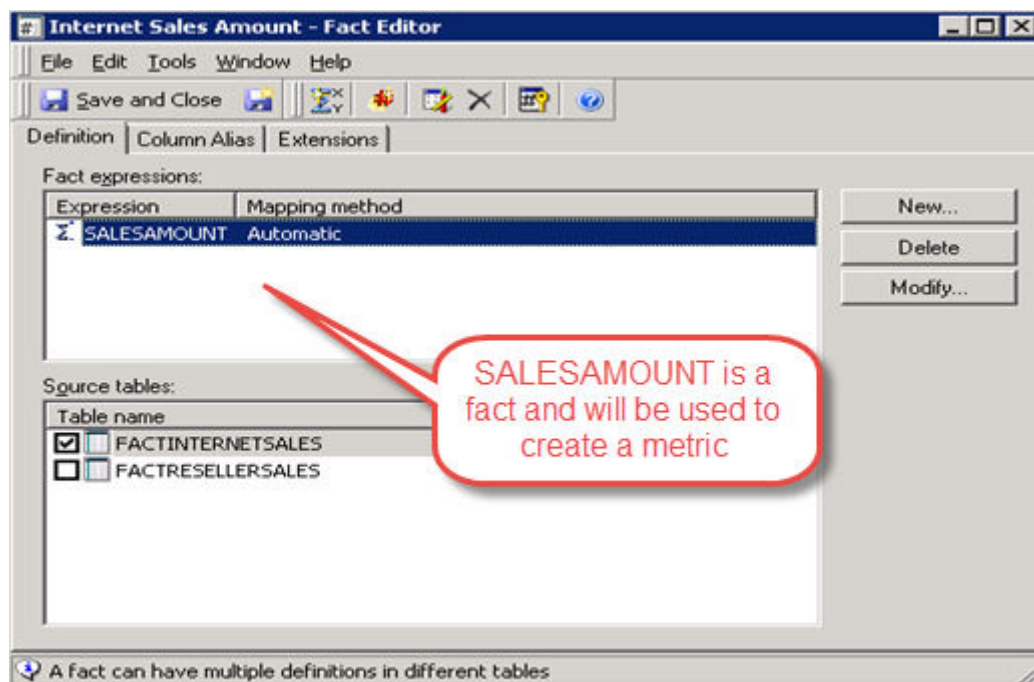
Internet Sales Amount - Fact Editor

File Edit Tools Window Help

Save and Close

Definition | Column Alias | Extensions

Fact expressions:

| Expression | Mapping method |
|---|---|
| SALESAMOUNT | Automatic |

New...

Delete

Modify...

Source tables:

| Table name |
|---|
| FACTINTERNETSALES |
| FACTRESELLERSALES |

SALESAMOUNT is a fact and will be used to create a metric

A fact can have multiple definitions in different tables